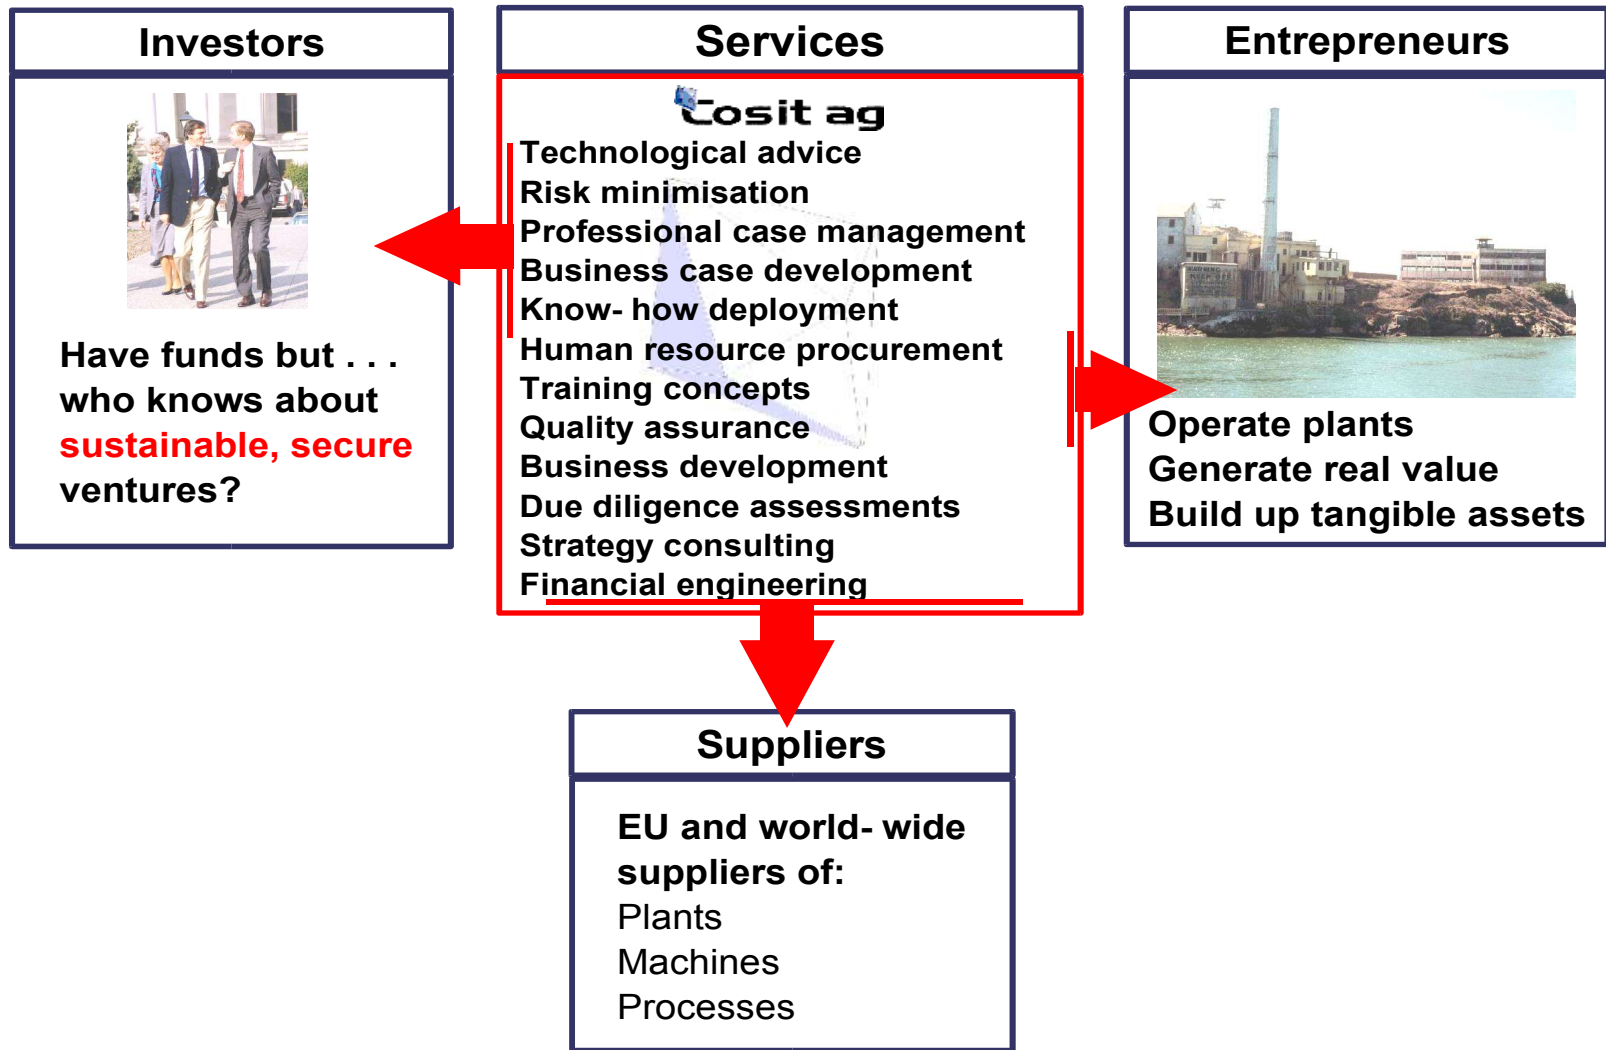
Investors

Have funds but . . . who knows about sustainable, secure ventures?

Services

Cosit ag

Technological advice
Risk minimisation
Professional case management
Business case development
Know- how deployment
Human resource procurement
Training concepts
Quality assurance
Business development
Due diligence assessments
Strategy consulting
Financial engineering

Entrepreneurs

Operate plants
Generate real value
Build up tangible assets

Suppliers

EU and world- wide suppliers of:
Plants
Machines
Processes